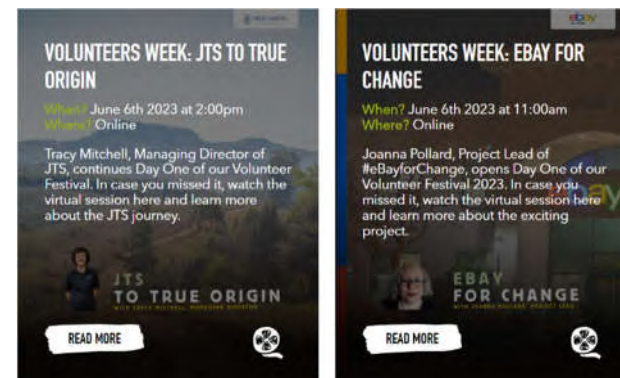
VOLUNTEERS WEEK: JTS TO TRUE ORIGIN

When? June 6th 2023 at 2:00pm
Where? Online

Tracy Mitchell, Managing Director of JTS, continues Day One of our Volunteer Festival. In case you missed it, watch the virtual session here and learn more about the JTS journey.

JTS
TO TRUE ORIGIN
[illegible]

READ MORE

ebay

VOLUNTEERS WEEK: EBAY FOR CHANGE

When? June 6th 2023 at 11:00am
Where? Online

Joanna Pollard, Project Lead of #eBayforChange, opens Day One of our Volunteer Festival 2023. In case you missed it, watch the virtual session here and learn more about the exciting project.

EBAY
FOR CHANGE
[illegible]

READ MORE